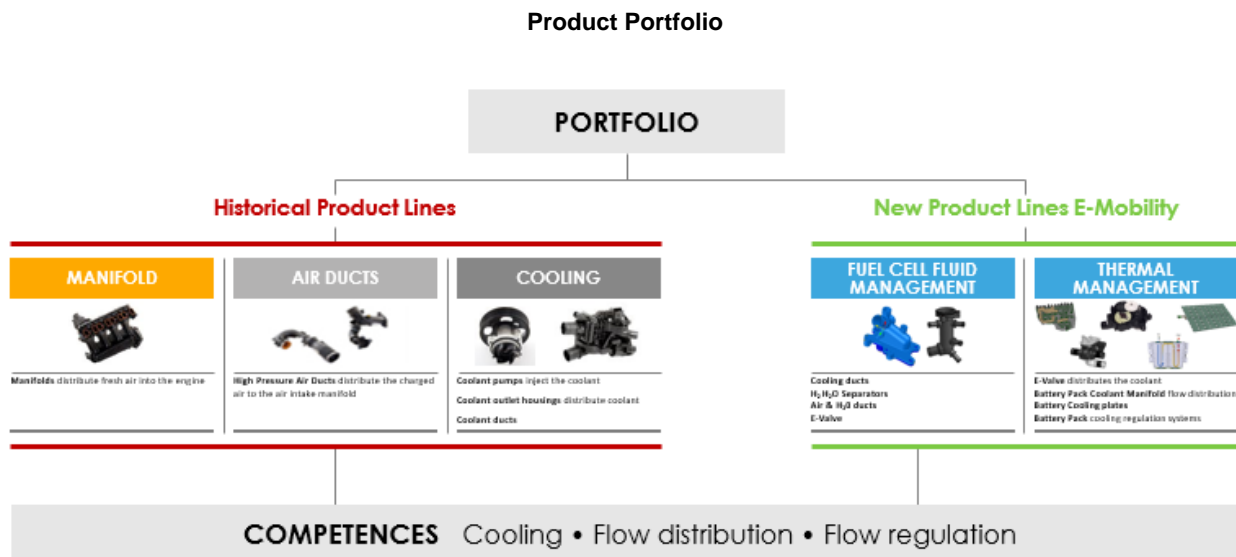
Product Portfolio

PORTFOLIO

Historical Product Lines

New Product Lines E-Mobility

MANIFOLD

Manifolds distribute fresh air into the engine

AIR DUCTS

High Pressure Air Ducts distribute the charged air to the air intake manifold

COOLING

Coolant pumps inject the coolant

Coolant outlet housings distribute coolant

Coolant ducts

FUEL CELL FLUID MANAGEMENT

Cooling ducts
$H_2$ $H_2O$ Separators
Air & $H_2O$ ducts
E-Valve

THERMAL MANAGEMENT

E-Valve distributes the coolant
Battery Pack Coolant Manifold flow distribution
Battery Cooling plates
Battery Pack cooling regulation systems

COMPETENCES Cooling • Flow distribution • Flow regulation